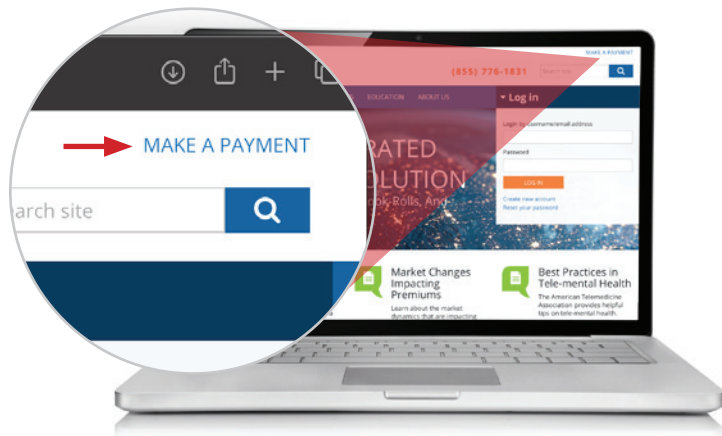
MAKE A PAYMENT

arch site

MAKE A PAYMENT

(855) 776-1831

EDUCATION ABOUT US

Log in

Login by username/email address

Password

LOG IN

Create new account
Reset your password

RATED
OLUTION
ook, Rolls, And

Market Changes Impacting Premiums

Learn about the market dynamics that are impacting

Best Practices in Tele-mental Health

The American Telemedicine Association provides helpful tips on tele-mental health.